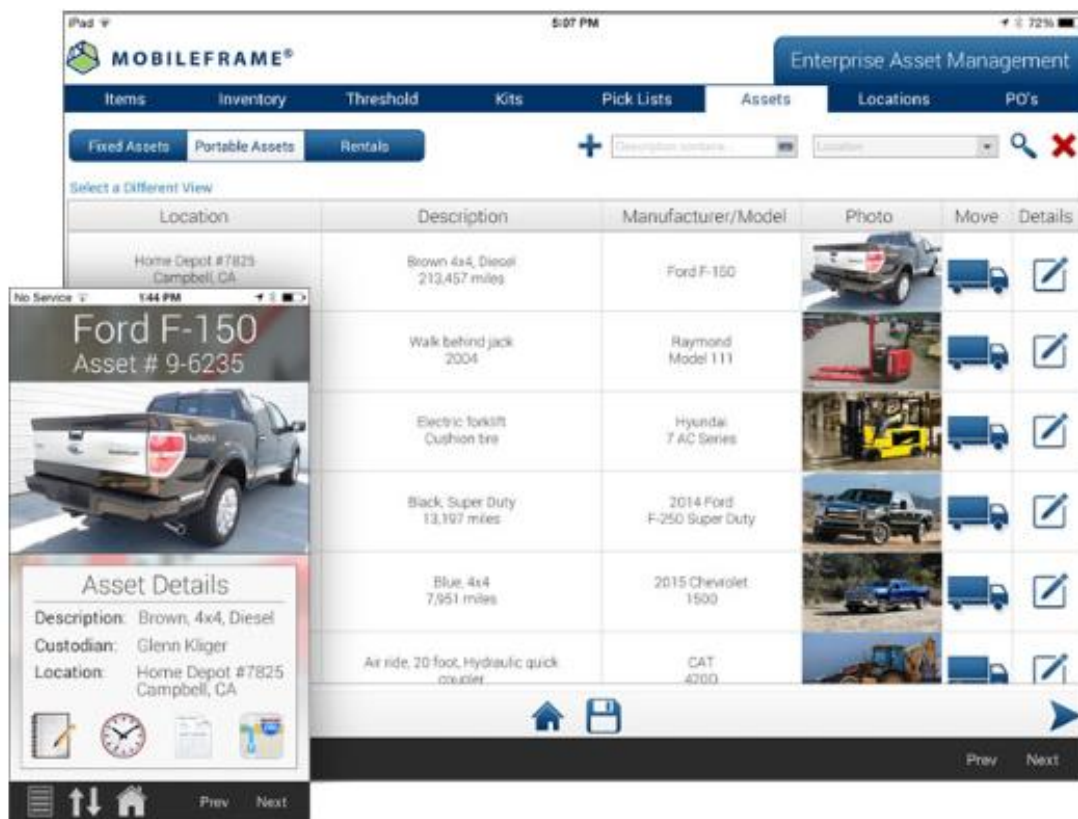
iPad
5:07 PM
72%

MOBILEFRAME®
Enterprise Asset Management

Items | Inventory | Threshold | Kits | Pick Lists | Assets | Locations | PO's

Fixed Assets | Portable Assets | Rentals

Description contains...
Location

Select a Different View

| Location | Description | Manufacturer/Model | Photo | Move | Details |
|---|---|---|---|---|---|
| Home Depot #7825 Campbell, CA | Brown 4x4, Diesel 213,457 miles | Ford F-150 | | | |
| | Walk behind jack 2004 | Raymond Model 111 | | | |
| | Electric forklift Cushion tire | Hyundai 7 AC Series | | | |
| | Black, Super Duty 13,197 miles | 2014 Ford F-250 Super Duty | | | |
| | Blue, 4x4 7,951 miles | 2015 Chevrolet 1500 | | | |
| | Air ride, 20 foot, Hydraulic quick coupler | CAT 4200 | | | |

Prev Next

No Service
1:44 PM

Ford F-150
Asset # 9-6235

Asset Details
Description: Brown, 4x4, Diesel
Custodian: Glenn Kliger
Location: Home Depot #7825 Campbell, CA

Prev Next